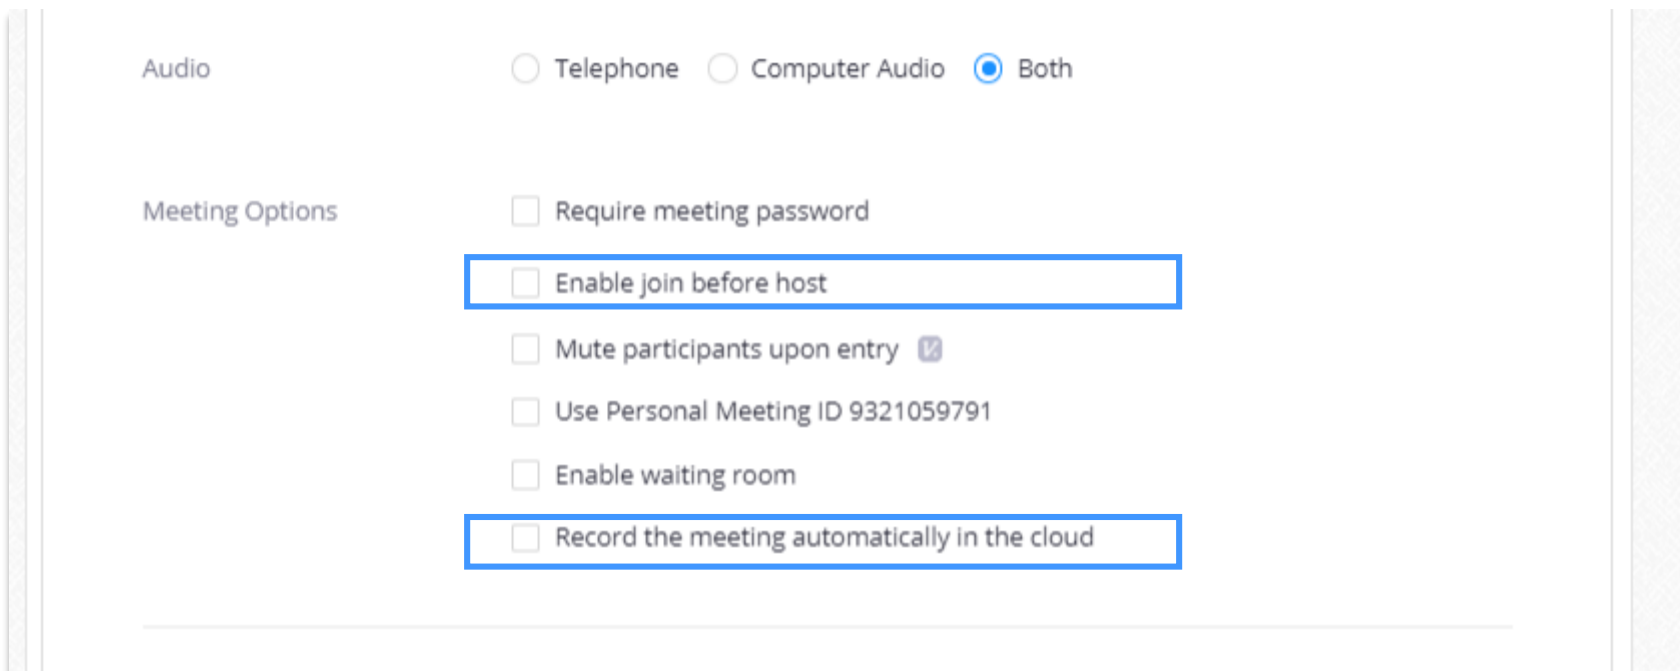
Audio

Telephone

Computer Audio

Both

Meeting Options

Require meeting password

Enable join before host

Mute participants upon entry

Use Personal Meeting ID 9321059791

Enable waiting room

Record the meeting automatically in the cloud